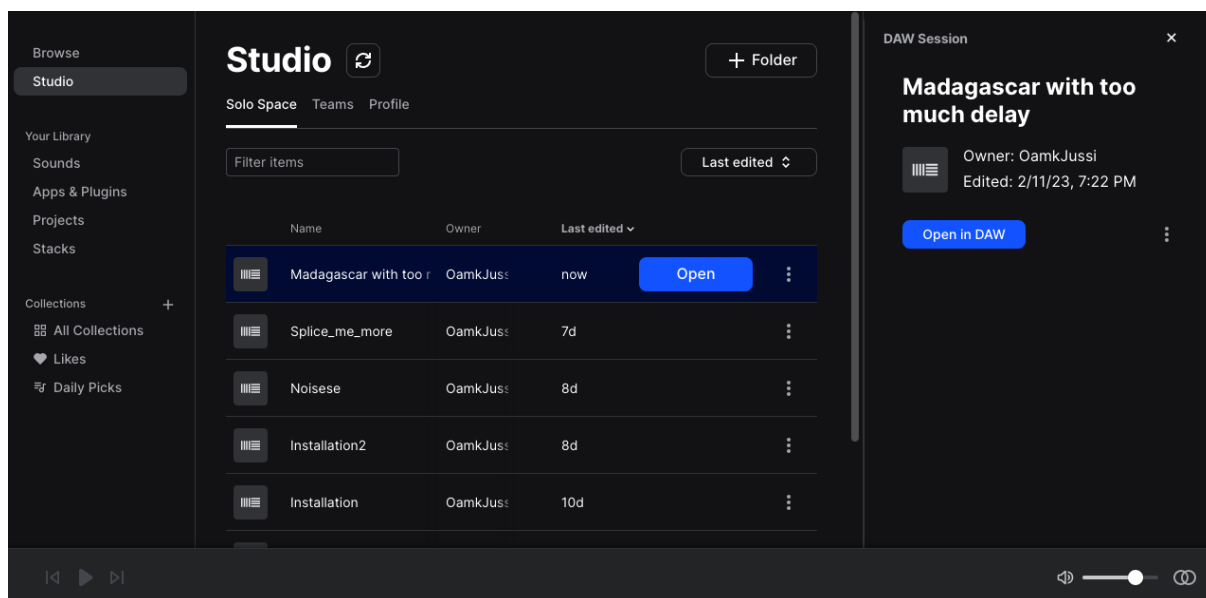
Browse
Studio

Your Library
Sounds
Apps & Plugins
Projects
Stacks

Collections +
All Collections
Likes
Daily Picks

Studio

+ Folder

Solo Space Teams Profile

Filter items

Last edited

| | Name | Owner | Last edited | | |
|---|---|---|---|---|---|
| | Madagascar with too r | OamkJuss | now | Open | ⋮ |
| | Splice_me_more | OamkJuss | 7d | | ⋮ |
| | Noisese | OamkJuss | 8d | | ⋮ |
| | Installation2 | OamkJuss | 8d | | ⋮ |
| | Installation | OamkJuss | 10d | | ⋮ |

DAW Session ×

Madagascar with too much delay

Owner: OamkJussi
Edited: 2/11/23, 7:22 PM

Open in DAW